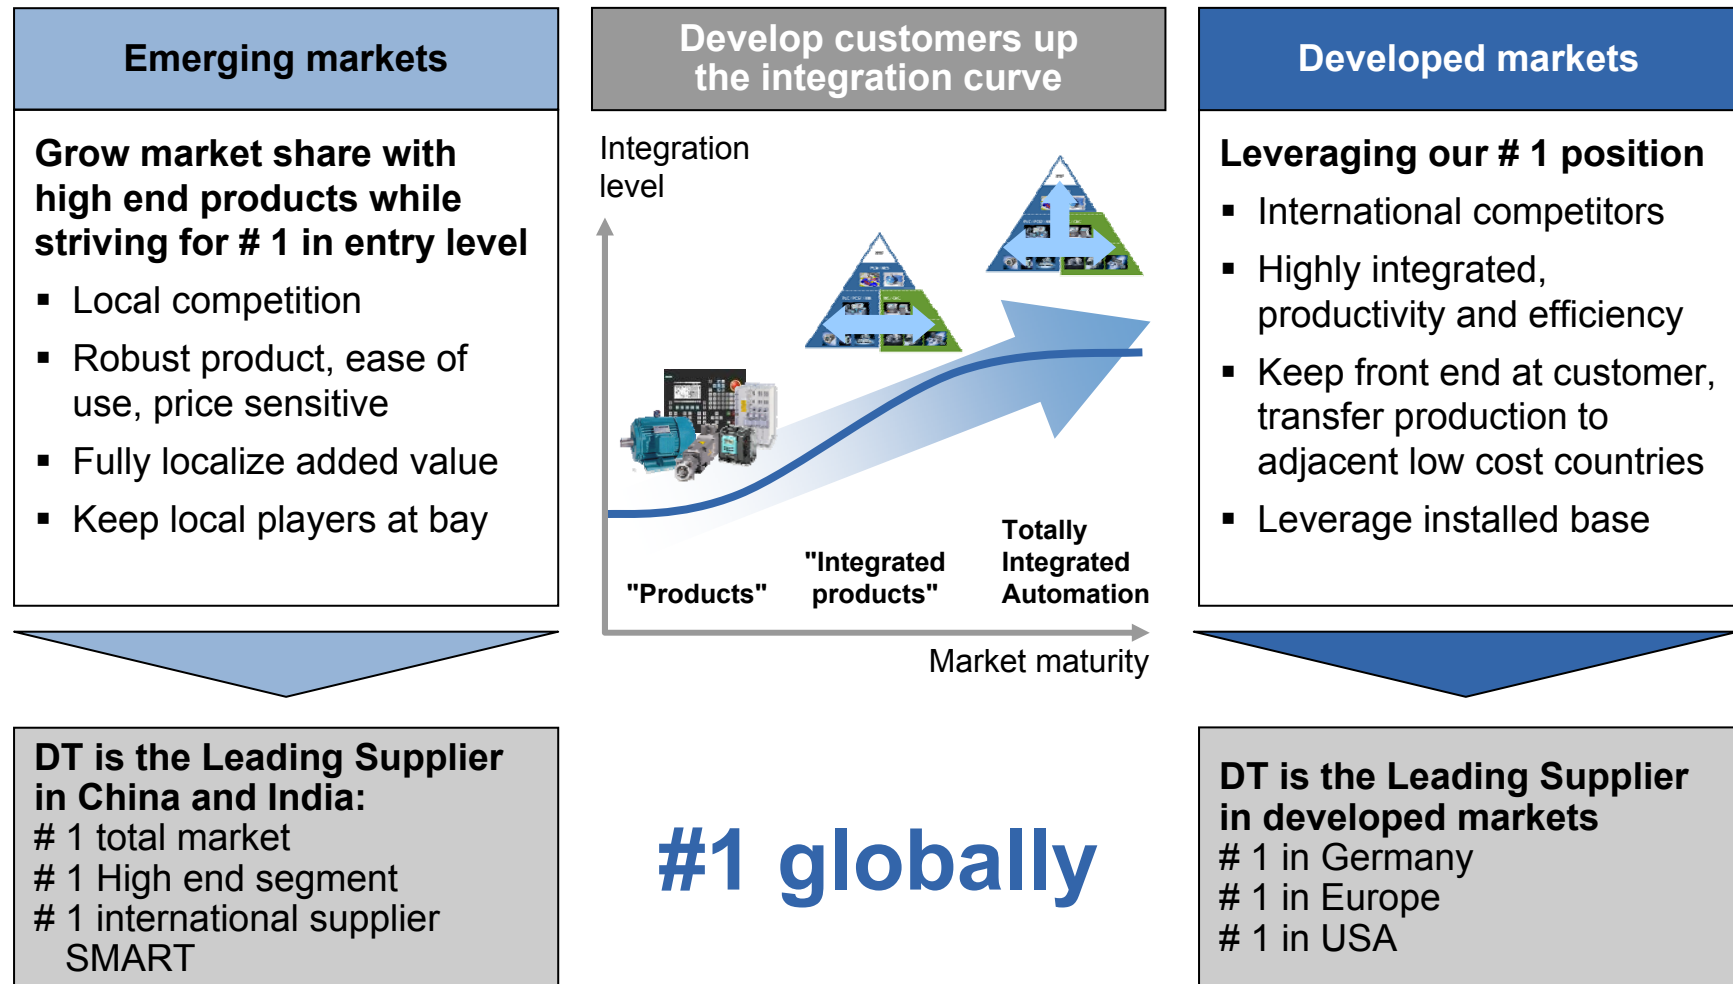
Emerging markets

Grow market share with high end products while striving for # 1 in entry level

▪ Local competition
▪ Robust product, ease of use, price sensitive
▪ Fully localize added value
▪ Keep local players at bay

DT is the Leading Supplier in China and India:
# 1 total market
# 1 High end segment
# 1 international supplier SMART

Develop customers up the integration curve

Integration level

"Products"

"Integrated products"

Totally Integrated Automation

Market maturity

#1 globally

Developed markets

Leveraging our # 1 position

▪ International competitors
▪ Highly integrated, productivity and efficiency
▪ Keep front end at customer, transfer production to adjacent low cost countries
▪ Leverage installed base

DT is the Leading Supplier in developed markets
# 1 in Germany
# 1 in Europe
# 1 in USA